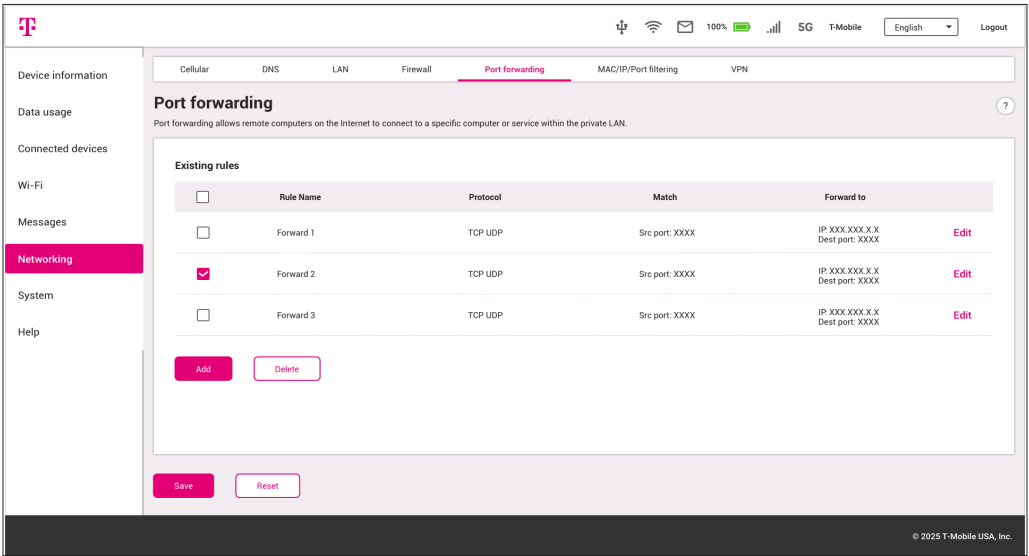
T

100% 5G T-Mobile English Logout

Device information
Data usage
Connected devices
Wi-Fi
Messages
Networking
System
Help

Cellular DNS LAN Firewall Port forwarding MAC/IP/Port filtering VPN

Port forwarding

?

Port forwarding allows remote computers on the Internet to connect to a specific computer or service within the private LAN.

Existing rules

| | Rule Name | Protocol | Match | Forward to | |
|---|---|---|---|---|---|
| | Forward 1 | TCP UDP | Src port: XXXX | IP. XXX.XXX.X.X Dest port: XXXX | Edit |
| | Forward 2 | TCP UDP | Src port: XXXX | IP. XXX.XXX.X.X Dest port: XXXX | Edit |
| | Forward 3 | TCP UDP | Src port: XXXX | IP. XXX.XXX.X.X Dest port: XXXX | Edit |

Add Delete

Save Reset

© 2025 T-Mobile USA, Inc.